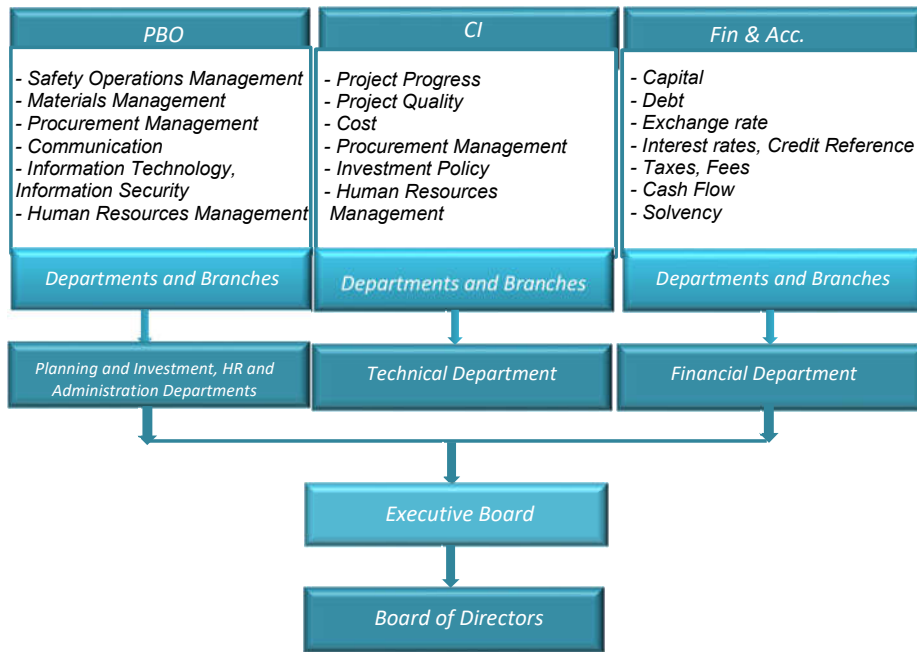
PBO

- Safety Operations Management
- Materials Management
- Procurement Management
- Communication
- Information Technology, Information Security
- Human Resources Management

Departments and Branches

CI

- Project Progress
- Project Quality
- Cost
- Procurement Management
- Investment Policy
- Human Resources Management

Departments and Branches

Fin & Acc.

- Capital
- Debt
- Exchange rate
- Interest rates, Credit Reference
- Taxes, Fees
- Cash Flow
- Solvency

Departments and Branches

Planning and Investment, HR and Administration Departments

Technical Department

Financial Department

Executive Board

Board of Directors